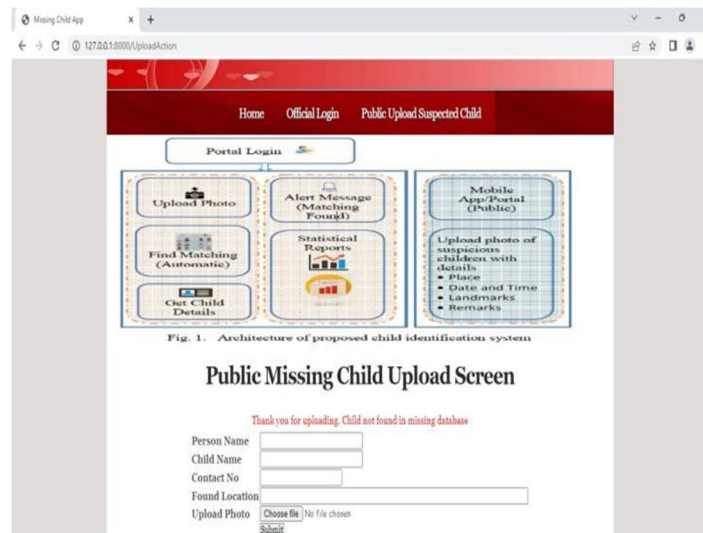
Missing Child App × +

127.0.0.1:8000/UploadAction

Home Official Login Public Upload Suspected Child

Portal Login

Upload Photo

Alert Message (Matching Found)

Mobile App/Portal (Public)

Find Matching (Automatic)

Statistical Reports

Upload photo of suspicious children with details
• Place
• Date and Time
• Landmarks
• Remarks

Get Child Details

Fig. 1. Architecture of proposed child identification system

Public Missing Child Upload Screen

Thank you for uploading. Child not found in missing database

Person Name

Child Name

Contact No

Found Location

Upload Photo Choose file No file chosen

Submit